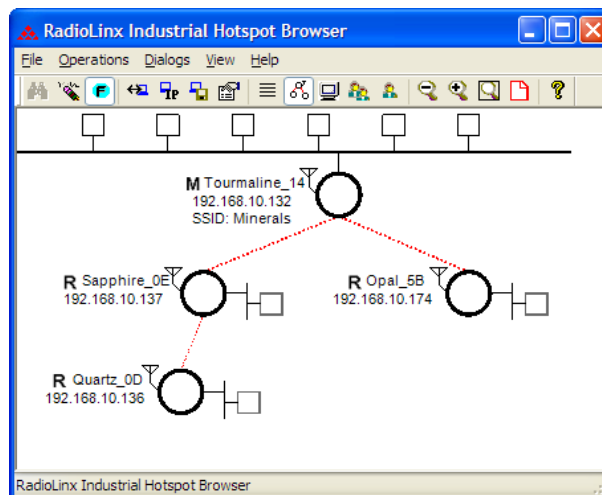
RadioLinx Industrial Hotspot Browser

File Operations Dialogs View Help

M Tourmaline_14
192.168.10.132
SSID: Minerals

R Sapphire_0E
192.168.10.137

R Opal_5B
192.168.10.174

R Quartz_0D
192.168.10.136

RadioLinx Industrial Hotspot Browser